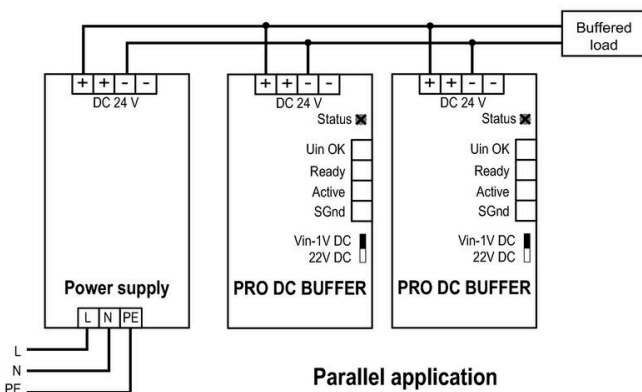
Buffered load

+ + - -
DC 24 V

Power supply

L N PE

L
N
PE

+ + - -
DC 24 V
Status
Uin OK
Ready
Active
SGnd
Vin-1V DC
22V DC
PRO DC BUFFER

+ + - -
DC 24 V
Status
Uin OK
Ready
Active
SGnd
Vin-1V DC
22V DC
PRO DC BUFFER

Parallel application